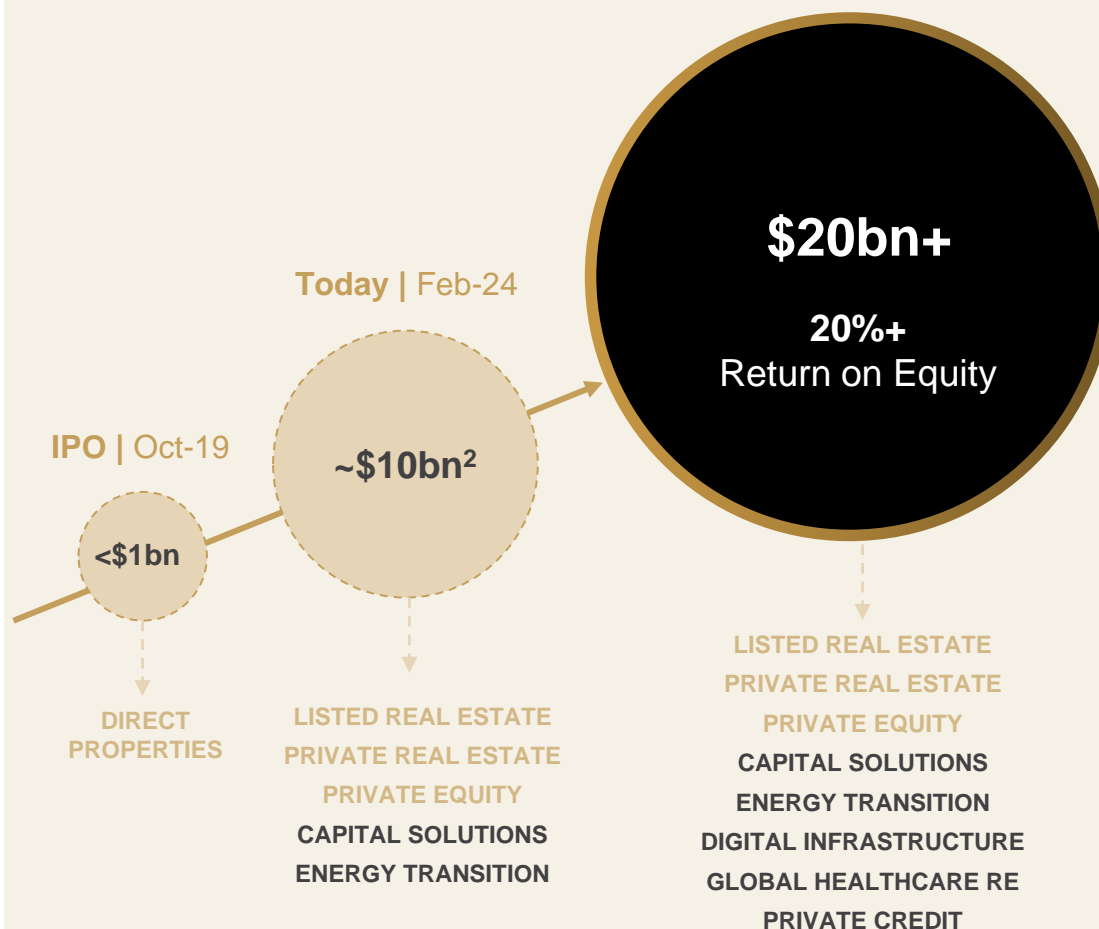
$20bn+

20%+
Return on Equity

Today | Feb-24

~$10bn$^2$

IPO | Oct-19

<$1bn

DIRECT PROPERTIES

LISTED REAL ESTATE
PRIVATE REAL ESTATE
PRIVATE EQUITY
CAPITAL SOLUTIONS
ENERGY TRANSITION

LISTED REAL ESTATE
PRIVATE REAL ESTATE
PRIVATE EQUITY
CAPITAL SOLUTIONS
ENERGY TRANSITION
DIGITAL INFRASTRUCTURE
GLOBAL HEALTHCARE RE
PRIVATE CREDIT